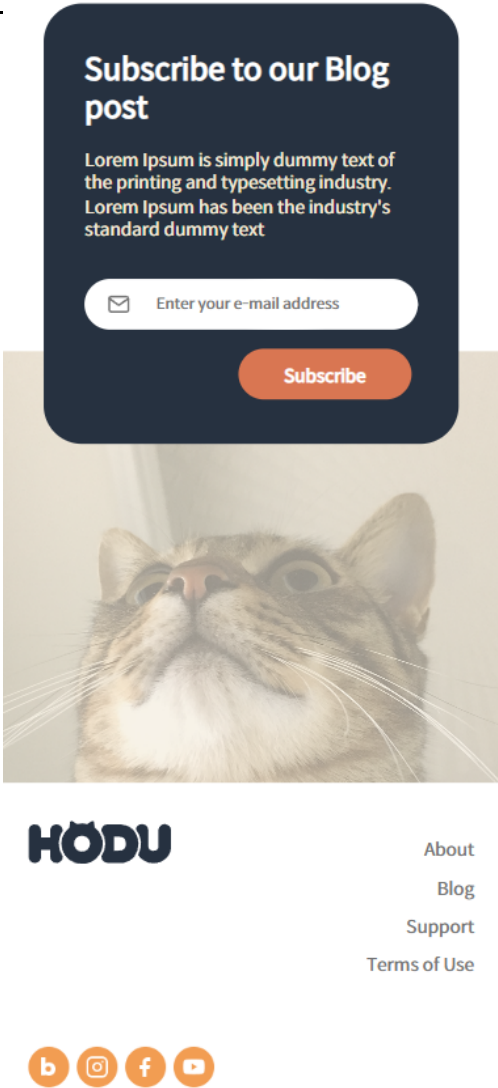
Subscribe to our Blog post

Lorem Ipsum is simply dummy text of the printing and typesetting industry. Lorem Ipsum has been the industry's standard dummy text

Enter your e-mail address

Subscribe

HODU

About

Blog

Support

Terms of Use

b